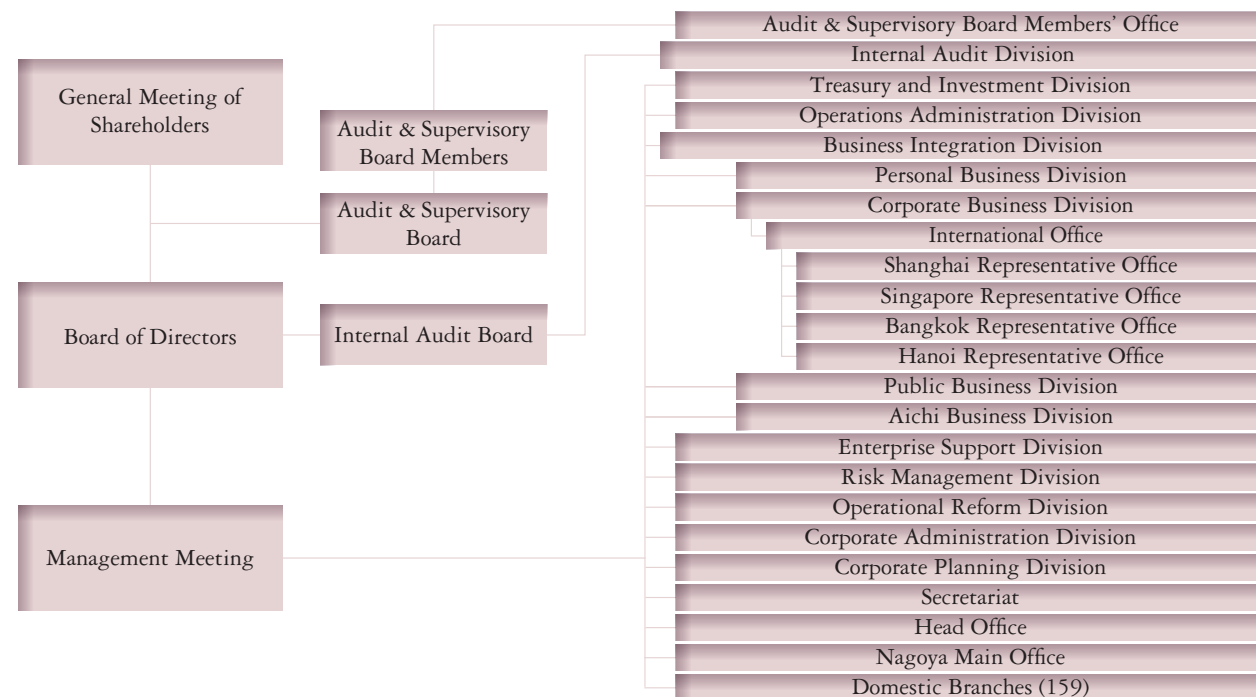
General Meeting of Shareholders

Audit & Supervisory Board Members

Audit & Supervisory Board

Board of Directors

Internal Audit Board

Management Meeting

Audit & Supervisory Board Members' Office
Internal Audit Division
Treasury and Investment Division
Operations Administration Division
Business Integration Division
Personal Business Division
Corporate Business Division
International Office
Shanghai Representative Office
Singapore Representative Office
Bangkok Representative Office
Hanoi Representative Office
Public Business Division
Aichi Business Division
Enterprise Support Division
Risk Management Division
Operational Reform Division
Corporate Administration Division
Corporate Planning Division
Secretariat
Head Office
Nagoya Main Office
Domestic Branches (159)